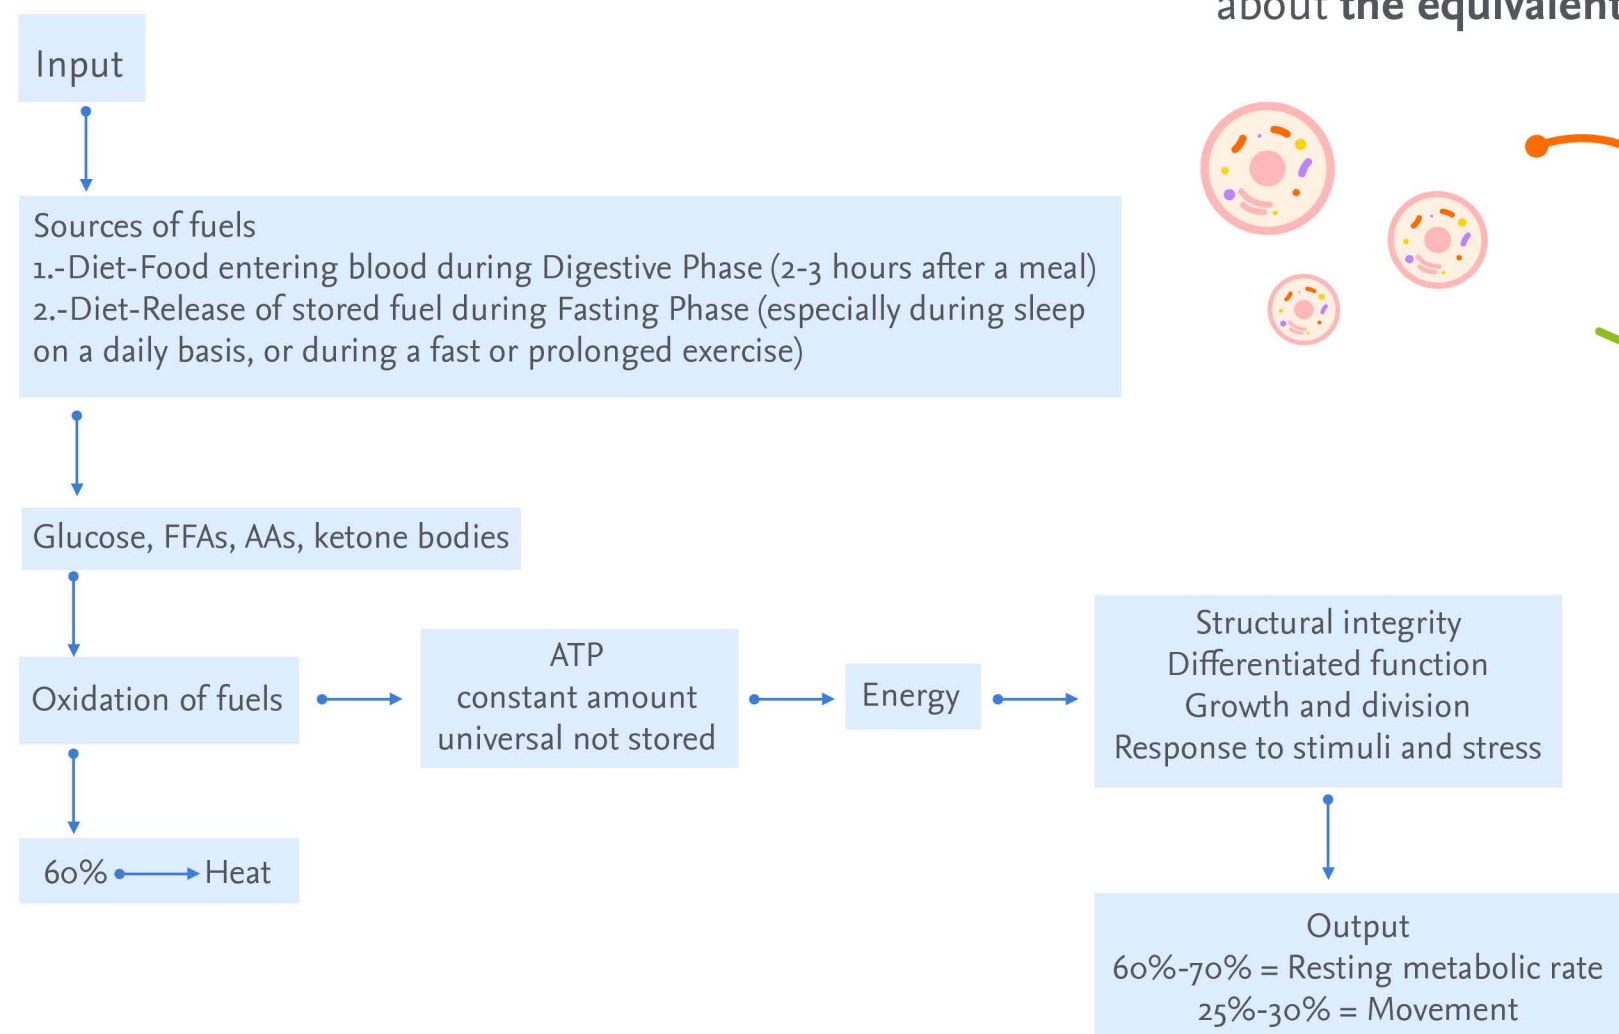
about the equivalent

Input

Sources of fuels
1.-Diet-Food entering blood during Digestive Phase (2-3 hours after a meal)
2.-Diet-Release of stored fuel during Fasting Phase (especially during sleep on a daily basis, or during a fast or prolonged exercise)

Glucose, FFAs, AAs, ketone bodies

Oxidation of fuels

ATP
constant amount
universal not stored

Energy

Structural integrity
Differentiated function
Growth and division
Response to stimuli and stress

60% Heat

Output
60%-70% = Resting metabolic rate
25%-30% = Movement